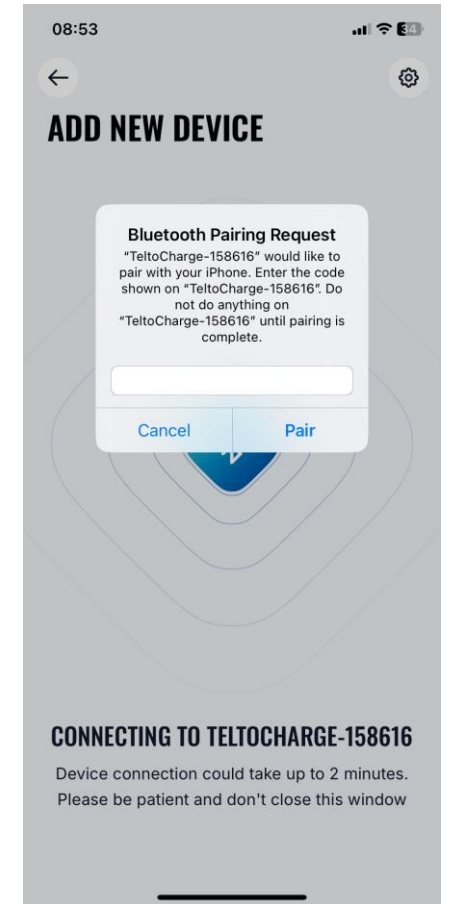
08:53

34

ADD NEW DEVICE

Bluetooth Pairing Request

"TeltoCharge-158616" would like to pair with your iPhone. Enter the code shown on "TeltoCharge-158616". Do not do anything on "TeltoCharge-158616" until pairing is complete.

Cancel

Pair

CONNECTING TO TELTOCHARGE-158616

Device connection could take up to 2 minutes. Please be patient and don't close this window